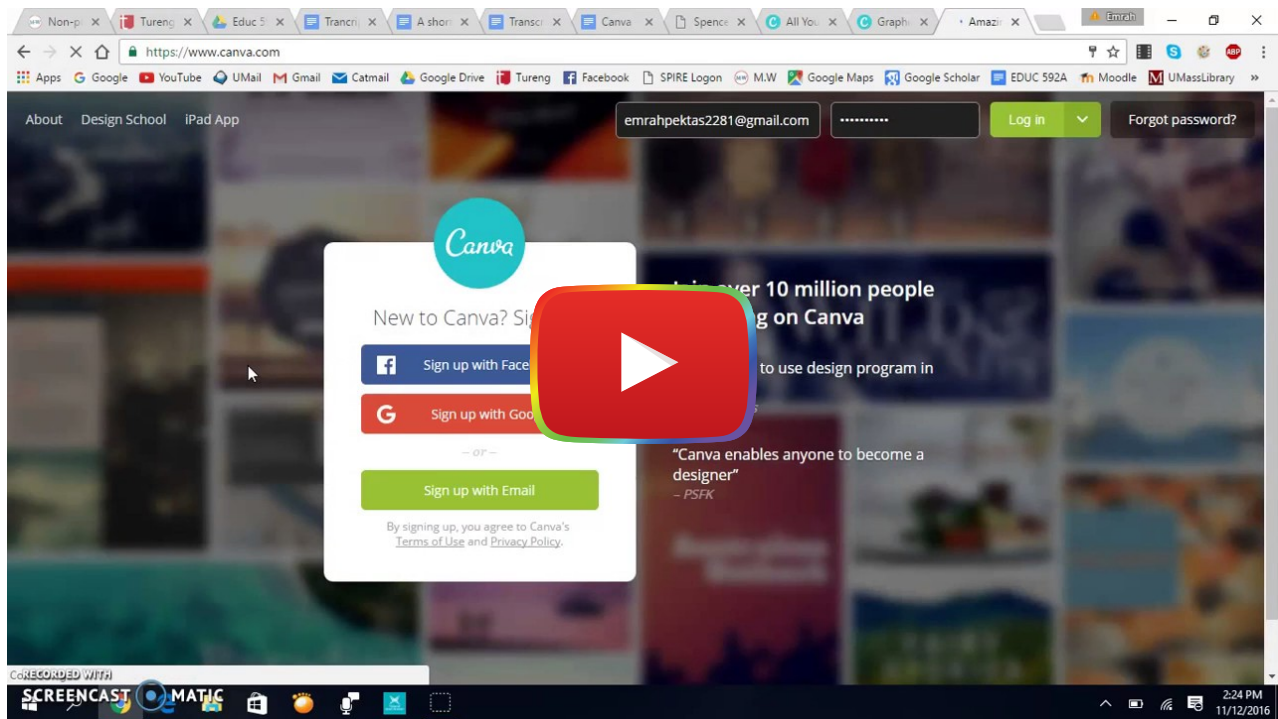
Non-p × Tureng × Educ 5 × Trancri × A short × Transc × Canva × Spence × All You × Graph × Amazi ×

Emrah

https://www.canva.com

Apps Google YouTube UMail Gmail Catmail Google Drive Tureng Facebook SPIRE Logon M.W Google Maps Google Scholar EDUC 592A Moodle UMassLibrary »

About Design School iPad App

emrahpektas2281@gmail.com •••••••••• Log in Forgot password?

Canva

New to Canva? Sig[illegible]

Sign up with Face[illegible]

Sign up with Goo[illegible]

– or –

Sign up with Email

By signing up, you agree to Canva's Terms of Use and Privacy Policy.

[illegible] over 10 million people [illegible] g on Canva

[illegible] to use design program in

"Canva enables anyone to become a designer"
– PSFK

RECORDED WITH
SCREENCAST MATIC

2:24 PM
11/12/2016